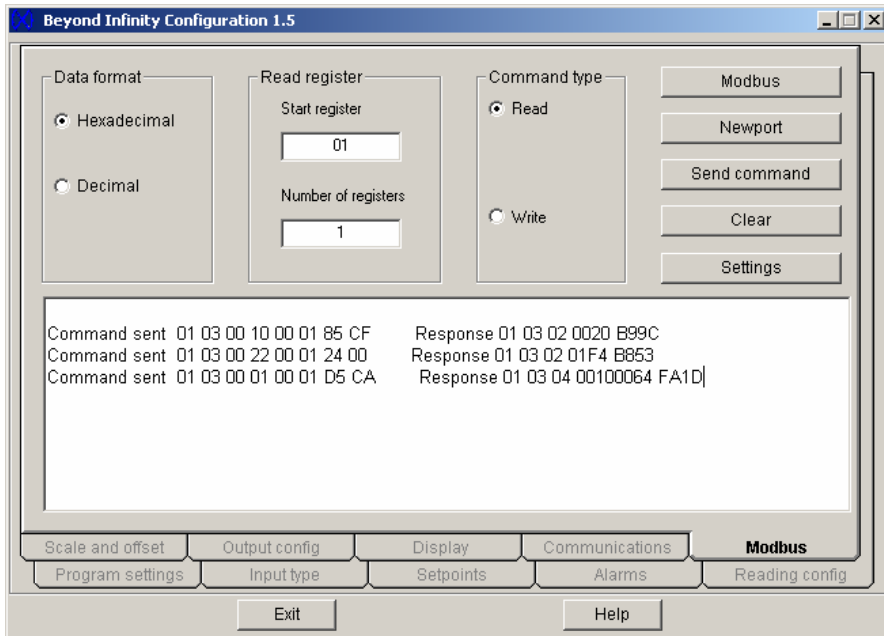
Beyond Infinity Configuration 1.5

Data format
Hexadecimal
Decimal

Read register
Start register
01
Number of registers
1

Command type
Read
Write

Modbus
Newport
Send command
Clear
Settings

Command sent 01 03 00 10 00 01 85 CF Response 01 03 02 0020 B99C
Command sent 01 03 00 22 00 01 24 00 Response 01 03 02 01F4 B853
Command sent 01 03 00 01 00 01 D5 CA Response 01 03 04 00100064 FA1D

Scale and offset
Output config
Display
Communications
Modbus
Program settings
Input type
Setpoints
Alarms
Reading config

Exit
Help